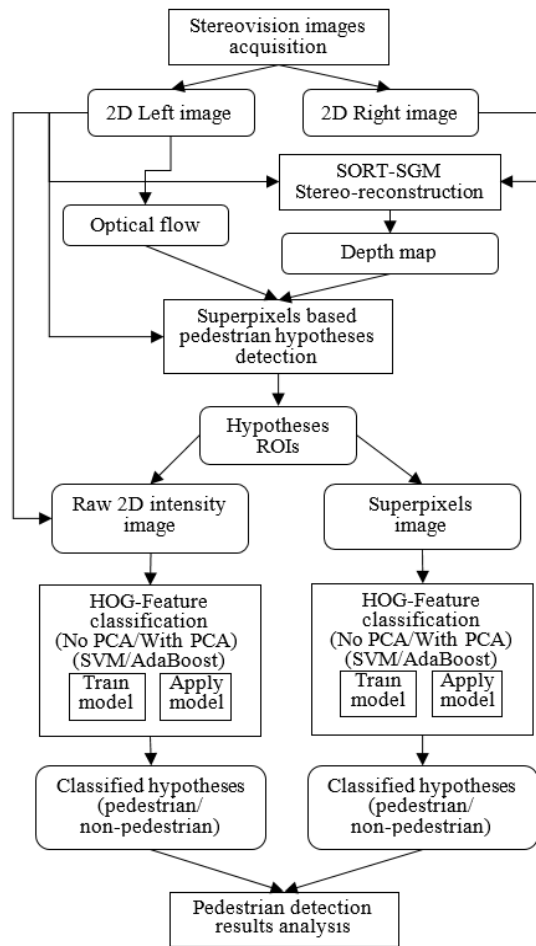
Stereovision images acquisition

2D Left image

2D Right image

SORT-SGM Stereo-reconstruction

Optical flow

Depth map

Superpixels based pedestrian hypotheses detection

Hypotheses ROIs

Raw 2D intensity image

Superpixels image

HOG-Feature classification (No PCA/With PCA) (SVM/AdaBoost)

Train model

Apply model

HOG-Feature classification (No PCA/With PCA) (SVM/AdaBoost)

Train model

Apply model

Classified hypotheses (pedestrian/ non-pedestrian)

Classified hypotheses (pedestrian/ non-pedestrian)

Pedestrian detection results analysis